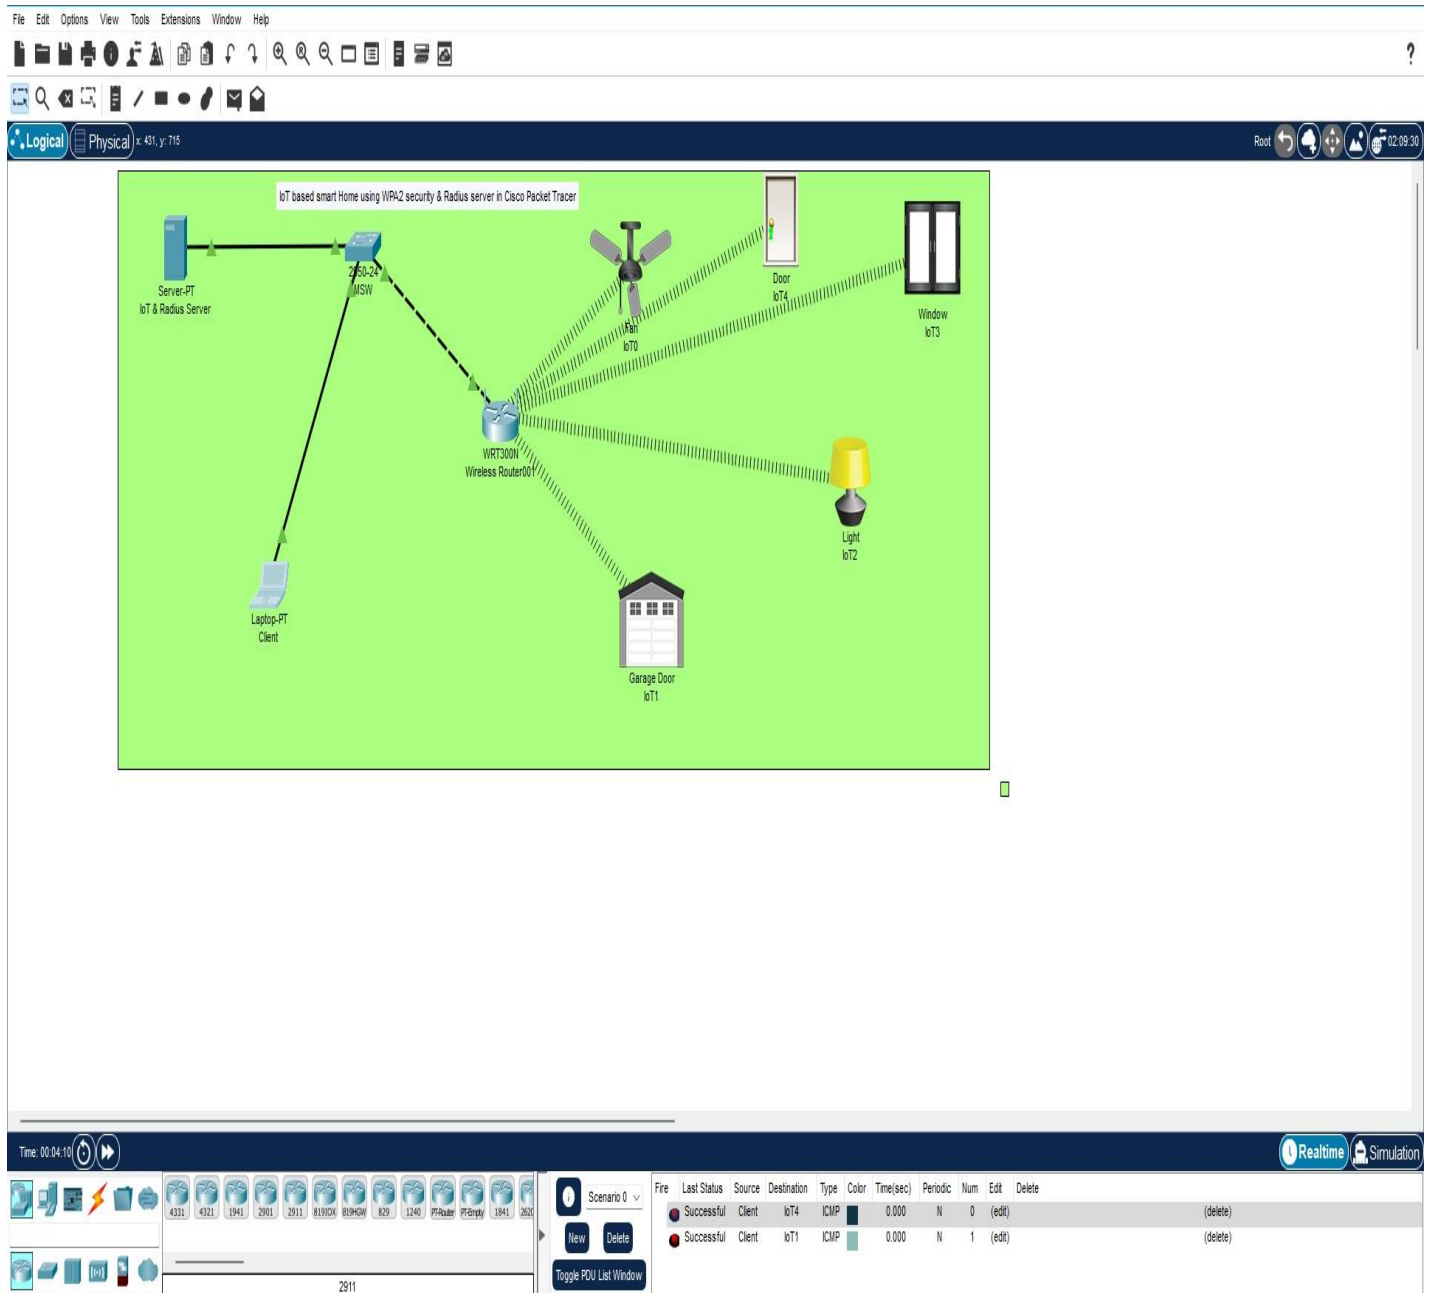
File Edit Options View Tools Extensions Window Help

?

Logical Physical x: 431, y: 715

Root 02:09:30

IoT based smart Home using WPA2 security & Radius server in Cisco Packet Tracer

Server-PT
IoT & Radius Server

2950-24
MSW

Fan
IoT0

Door
IoT4

Window
IoT3

WRT300N
Wireless Router001

Light
IoT2

Laptop-PT
Client

Garage Door
IoT1

Time: 00:04:10

Realtime Simulation

4331 4321 1941 2901 2911 819IOX 819HGW 829 1240 PT-Router PT-Empty 1841 2620

2911

Scenario 0

New Delete

Toggle PDU List Window

| Fire | Last Status | Source | Destination | Type | Color | Time(sec) | Periodic | Num | Edit | Delete |
|---|---|---|---|---|---|---|---|---|---|---|
| | Successful | Client | IoT4 | ICMP | | 0.000 | N | 0 | (edit) | (delete) |
| | Successful | Client | IoT1 | ICMP | | 0.000 | N | 1 | (edit) | (delete) |